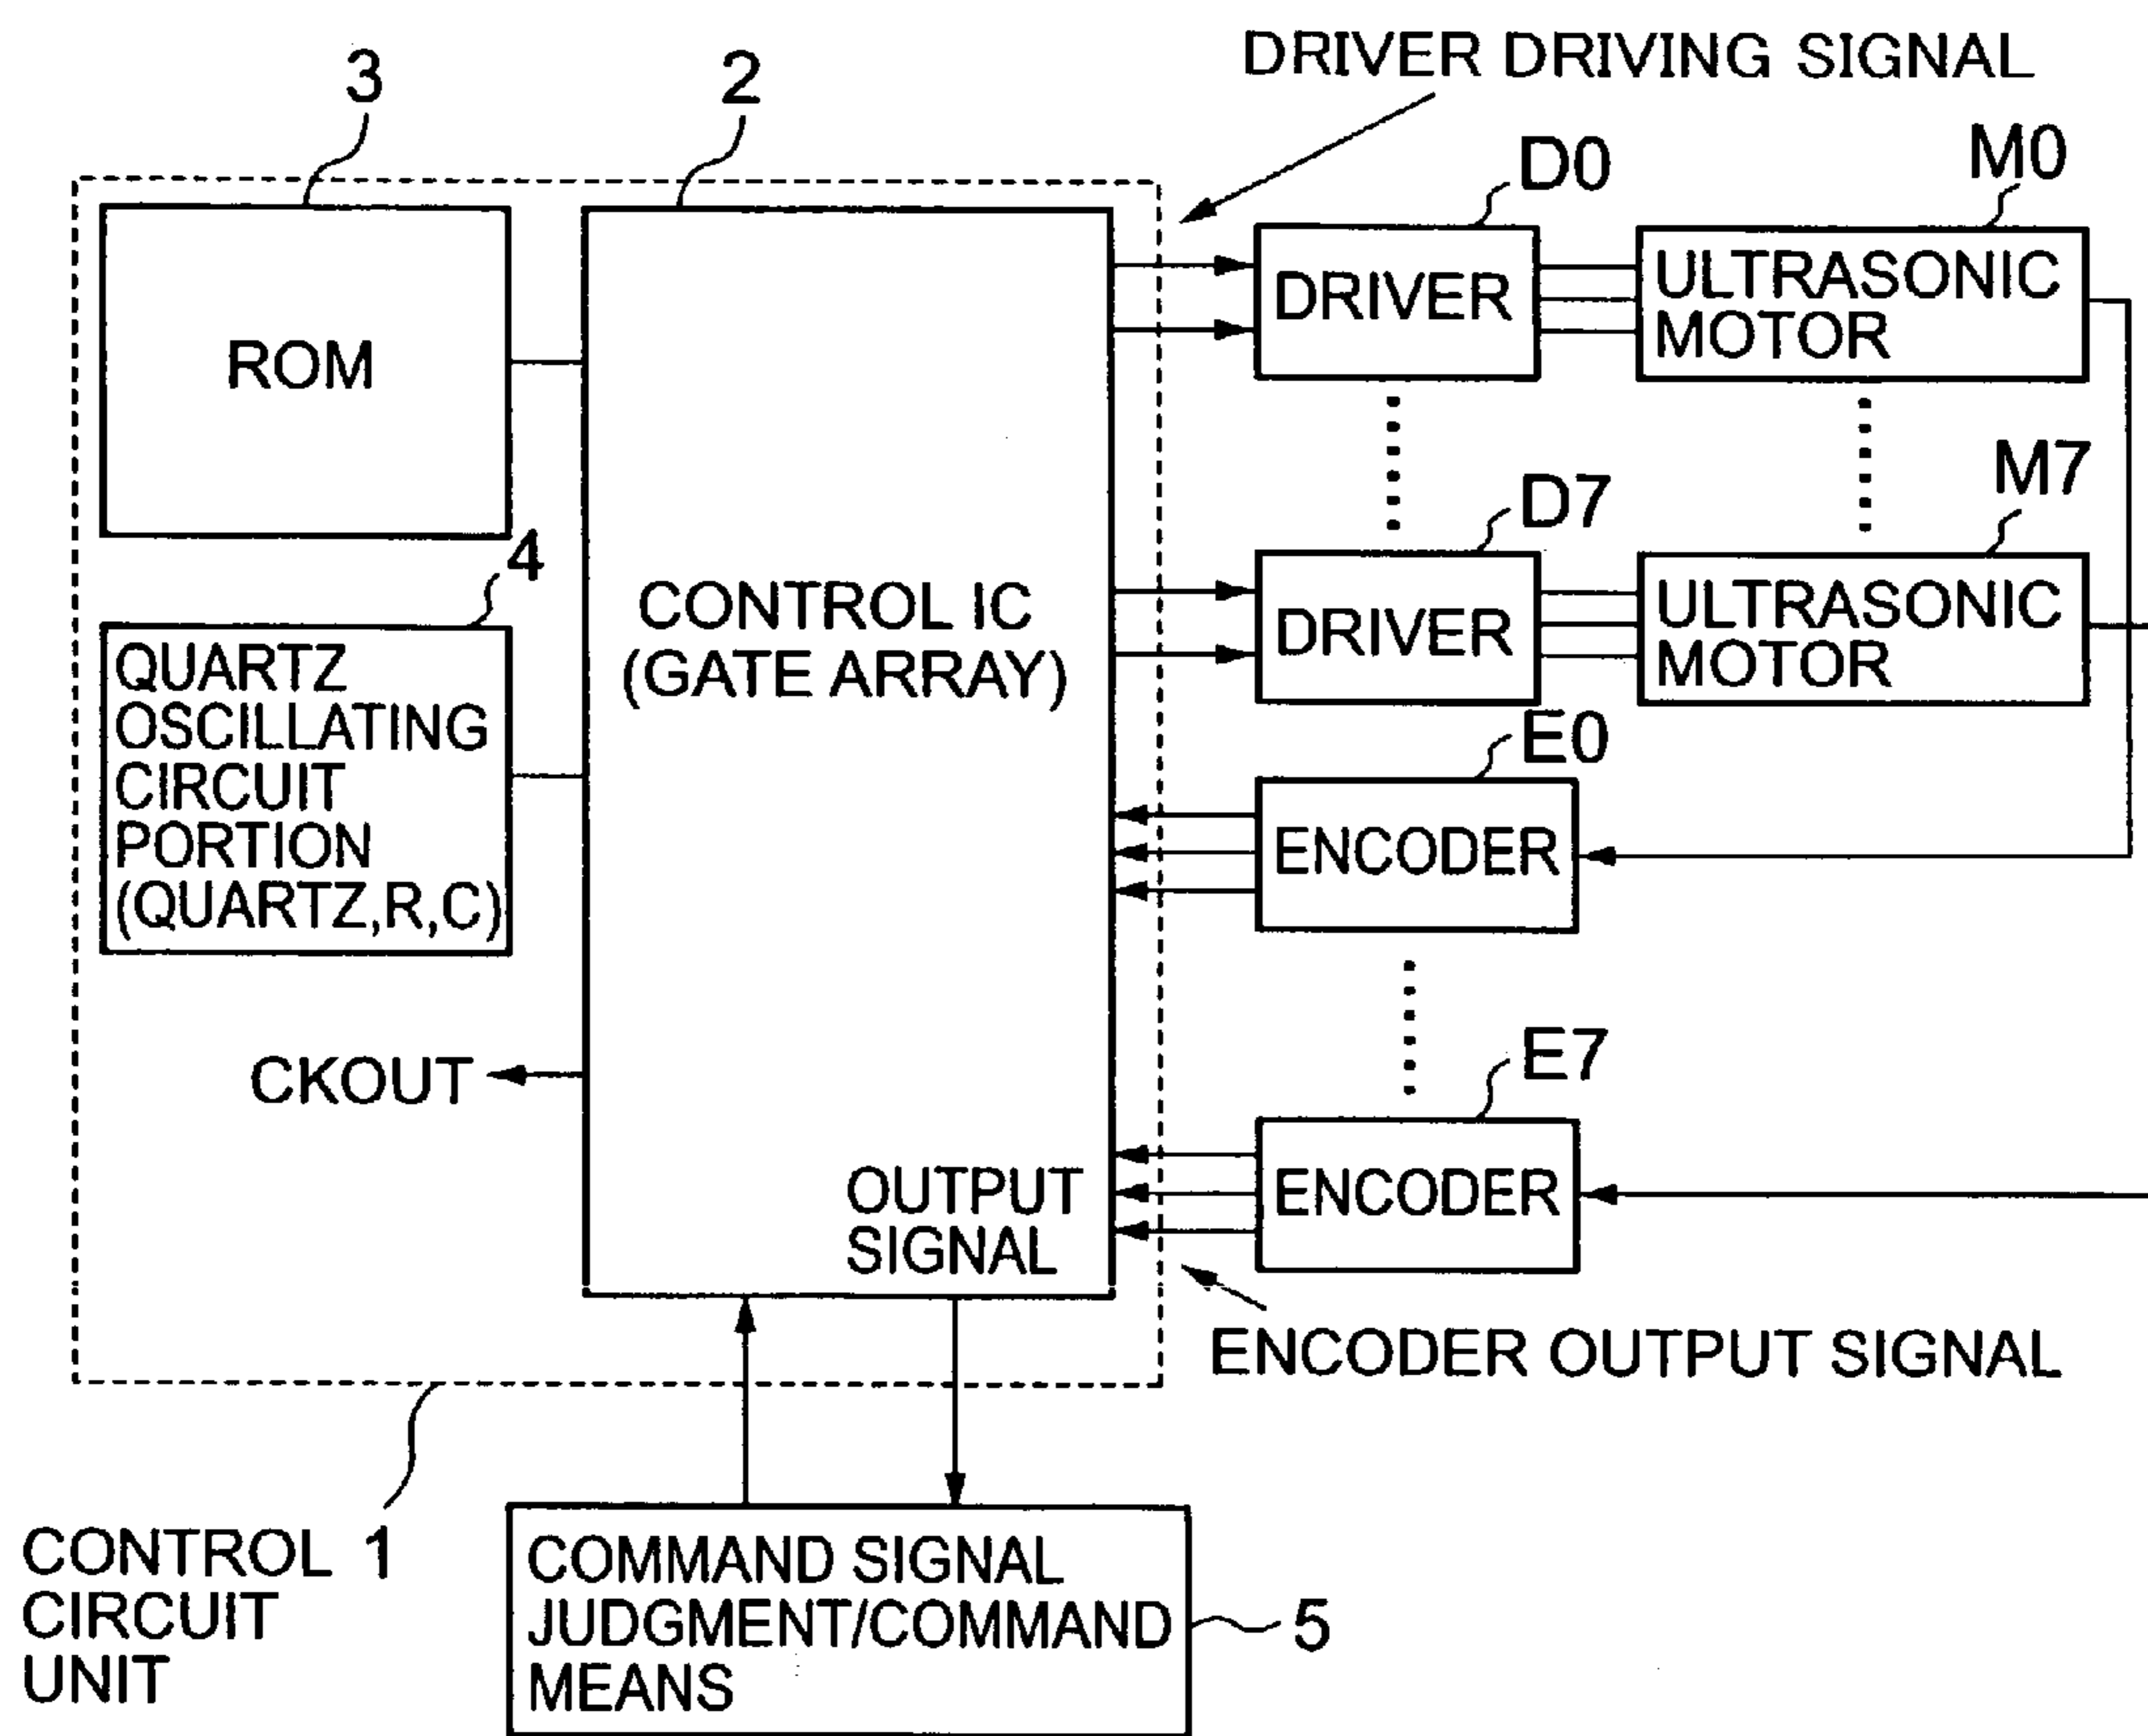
3
2
DRIVER DRIVING SIGNAL
D0
M0
ROM
DRIVER
ULTRASONIC MOTOR
D7
M7
4
CONTROL IC (GATE ARRAY)
DRIVER
ULTRASONIC MOTOR
QUARTZ OSCILLATING CIRCUIT PORTION (QUARTZ,R,C)
E0
ENCODER
E7
CKOUT
ENCODER
OUTPUT SIGNAL
ENCODER OUTPUT SIGNAL
CONTROL 1
CIRCUIT
UNIT
COMMAND SIGNAL JUDGMENT/COMMAND MEANS
5